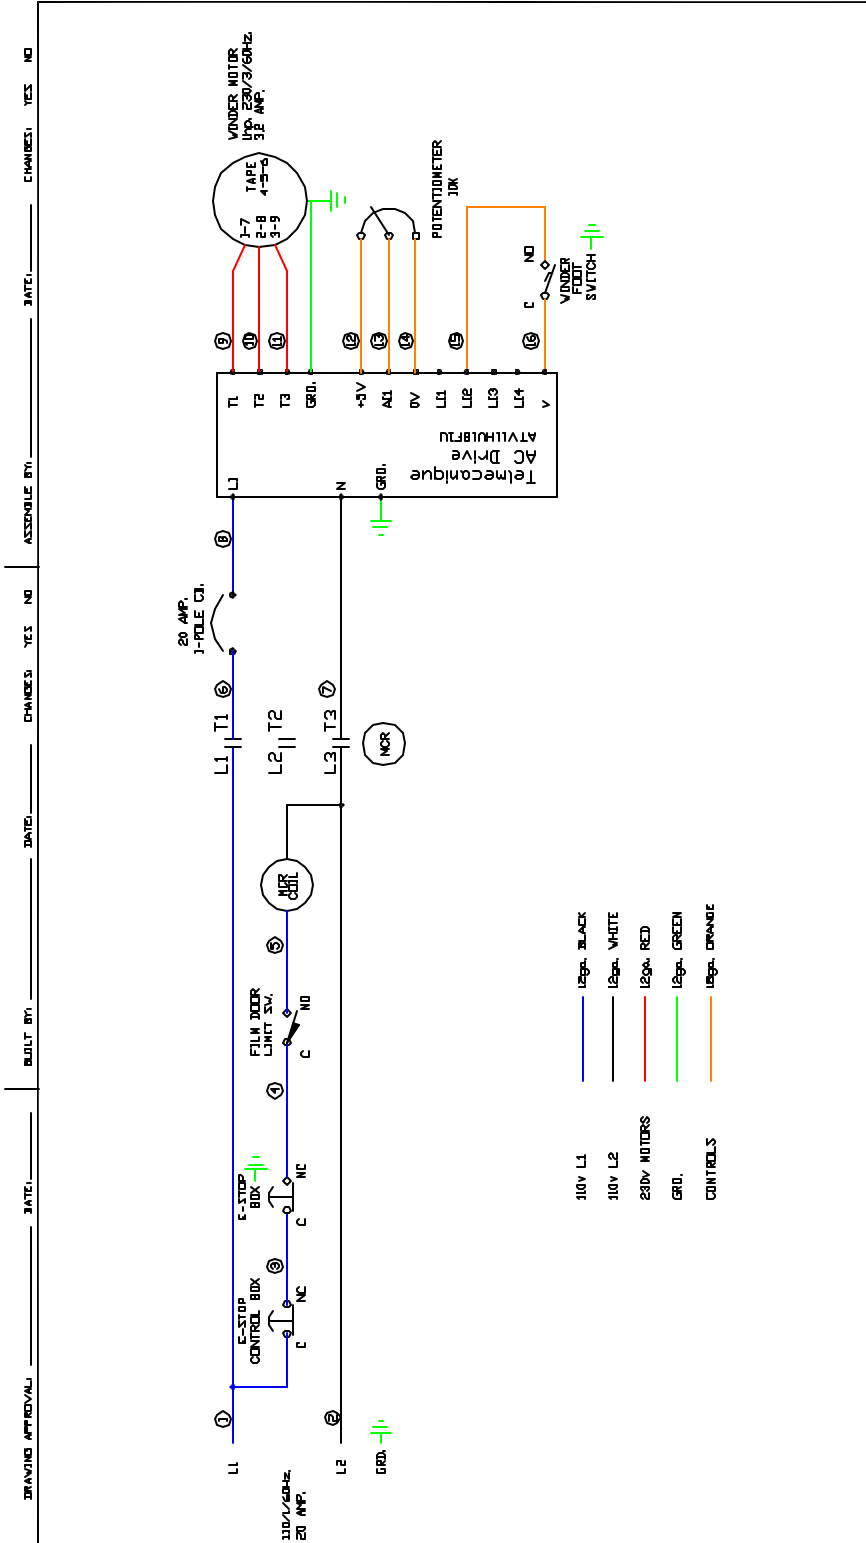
DRAWING APPROVAL: ______ DATE: ______ BUILT BY: ______ DATE: ______ CHANGES YES NO ASSEMBLE BY: ______ DATE: ______ CHANGES: YES NO

WINDER MOTOR
1hp. 230/3/60Hz.
3.2 AMP.

TAPE
4-5-6

1-7
2-8
3-9

POTENTIOMETER
10K

NO
C
WINDER
FOOT
SWITCH

9 10 11 12 13 14 15 16

T1 T2 T3 GRD. +5V AI1 0V LI1 LI2 LI3 LI4 V

ATV11HU18F1U
AC Drive
Telemecanique

L1 N GRD.

8

20 AMP.
1-POLE CB.

6 7

L1 T1
L2 T2
L3 T3

MCR

MCR
COIL

5

FILM DOOR
LIMIT SW.
NO
C

4

E-STOP
BOX
NC
C

3

E-STOP
CONTROL BOX
NC
C

1 2

L1 L2 GRD.

110/1/60Hz.
20 AMP.

110v L1 12ga. BLACK
110v L2 12ga. WHITE
230v MOTORS 12ga. RED
GRD. 12ga. GREEN
CONTROLS 18ga. ORANGE